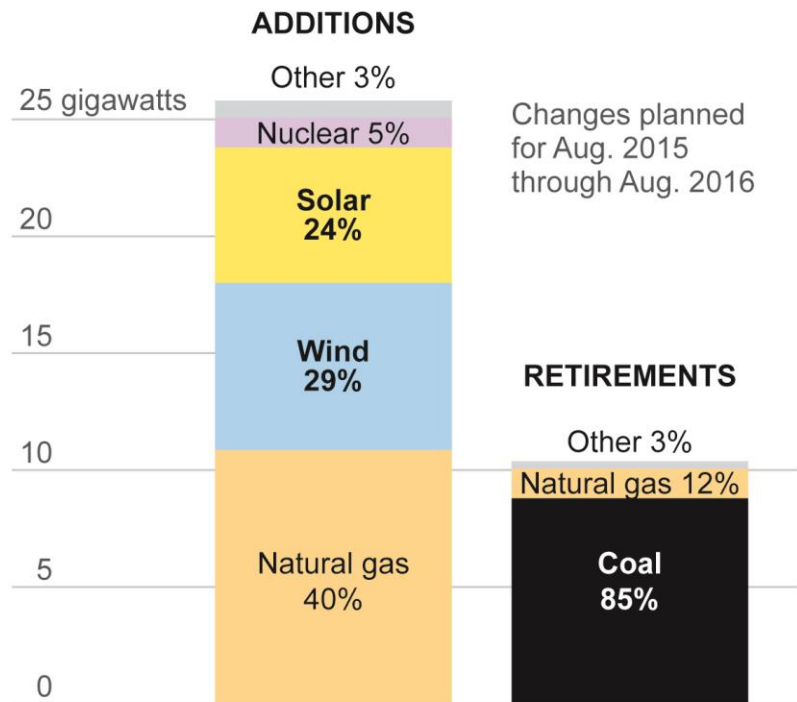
ADDITIONS

Other 3%

25 gigawatts

Nuclear 5%

Changes planned for Aug. 2015 through Aug. 2016

20

Solar 24%

15

Wind 29%

RETIREMENTS

Other 3%

10

Natural gas 12%

5

Natural gas 40%

Coal 85%

0